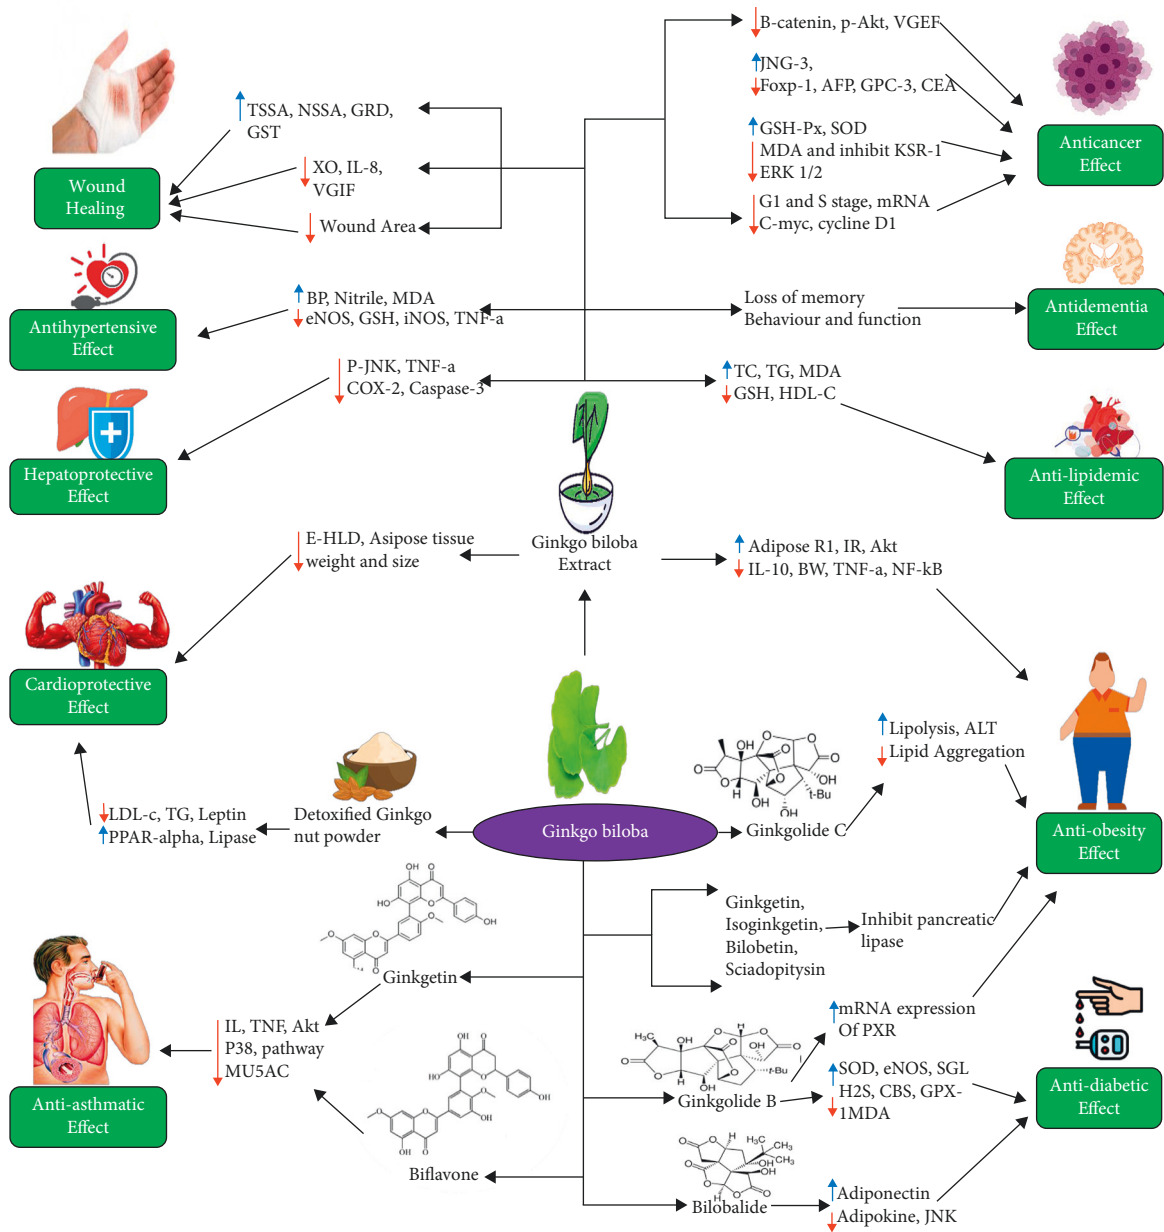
B-catenin, p-Akt, VGEF

JNG-3,
Foxp-1, AFP, GPC-3, CEA

GSH-Px, SOD
MDA and inhibit KSR-1
ERK 1/2

G1 and S stage, mRNA
C-myc, cycline D1

Anticancer Effect

TSSA, NSSA, GRD, GST

XO, IL-8, VGIF

Wound Area

Wound Healing

BP, Nitrile, MDA
eNOS, GSH, iNOS, TNF-a

Loss of memory
Behaviour and function

Antidementia Effect

Antihypertensive Effect

P-JNK, TNF-a
COX-2, Caspase-3

TC, TG, MDA
GSH, HDL-C

Hepatoprotective Effect

Anti-lipidemic Effect

E-HLD, Asipose tissue weight and size

Ginkgo biloba Extract

Adipose R1, IR, Akt
IL-10, BW, TNF-a, NF-kB

Cardioprotective Effect

Lipolysis, ALT
Lipid Aggregation

OH
O
O
H
OH
OH
OH
t-Bu
O
O
O

LDL-c, TG, Leptin
PPAR-alpha, Lipase

Detoxified Ginkgo nut powder

Ginkgo biloba

Ginkgolide C

Anti-obesity Effect

OH
HO
O
O
OH
O
O
OH

Ginkgetin,
Isoginkgetin,
Bilobetin,
Sciadopitysin

Inhibit pancreatic lipase

Ginkgetin

mRNA expression Of PXR

IL, TNF, Akt
P38, pathway
MU5AC

$H_3C$
OH
O
O
O
OH
H
OH
t-Bu
O

SOD, eNOS, SGL
H2S, CBS, GPX-1MDA

Anti-asthmatic Effect

OH
HO
O
O
O
OH
OH
O
OH

Ginkgolide B

Anti-diabetic Effect

Biflavone

$H_3C$
$CH_3$
$CH_3$
OH
H
O
O
O
O
O
O
O

Bilobalide

Adiponectin
Adipokine, JNK